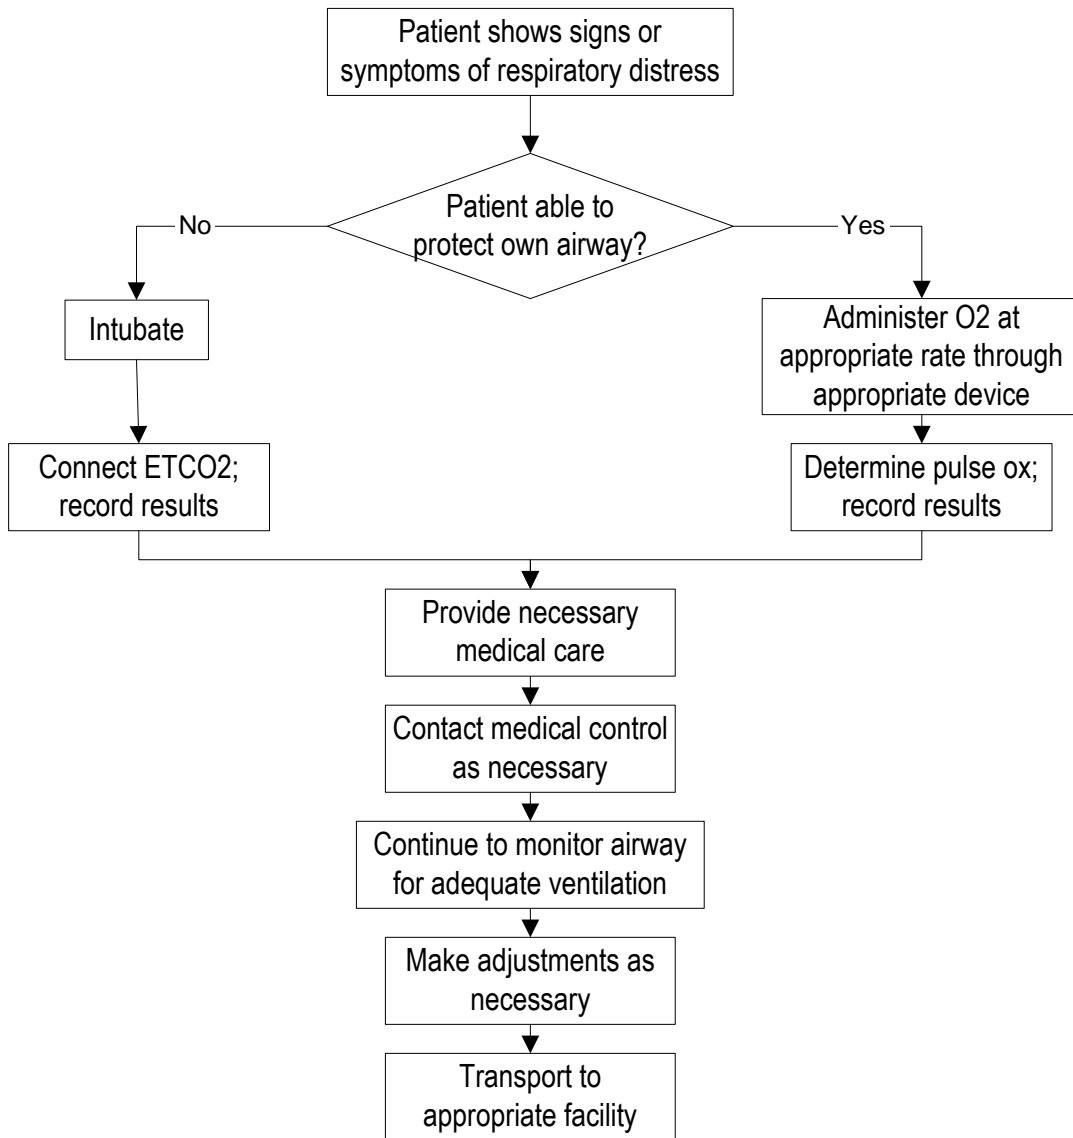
Patient shows signs or symptoms of respiratory distress

Patient able to protect own airway?

No

Yes

Intubate

Administer O2 at appropriate rate through appropriate device

Connect ETCO2; record results

Determine pulse ox; record results

Provide necessary medical care

Contact medical control as necessary

Continue to monitor airway for adequate ventilation

Make adjustments as necessary

Transport to appropriate facility